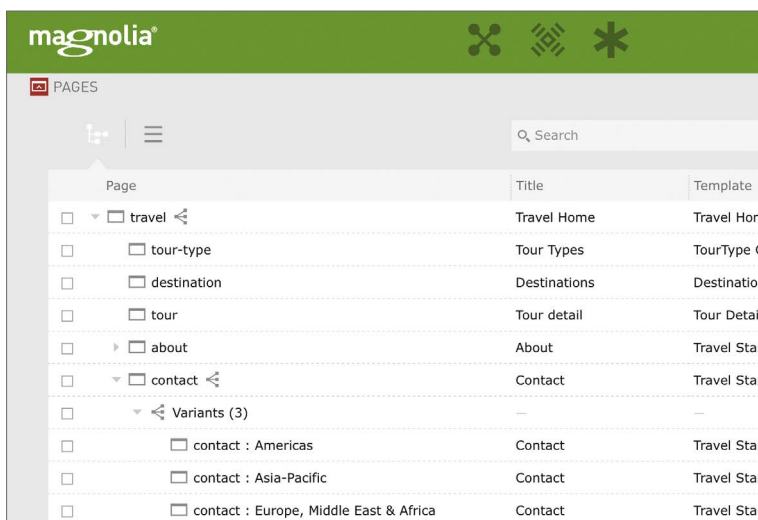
magnolia®

PAGES

Search

| Page | Title | Template |
|---|---|---|
| travel | Travel Home | Travel Hor |
| tour-type | Tour Types | TourType ( |
| destination | Destinations | Destinatio |
| tour | Tour detail | Tour Detai |
| about | About | Travel Sta |
| contact | Contact | Travel Sta |
| Variants (3) | — | — |
| contact : Americas | Contact | Travel Sta |
| contact : Asia-Pacific | Contact | Travel Sta |
| contact : Europe, Middle East & Africa | Contact | Travel Sta |